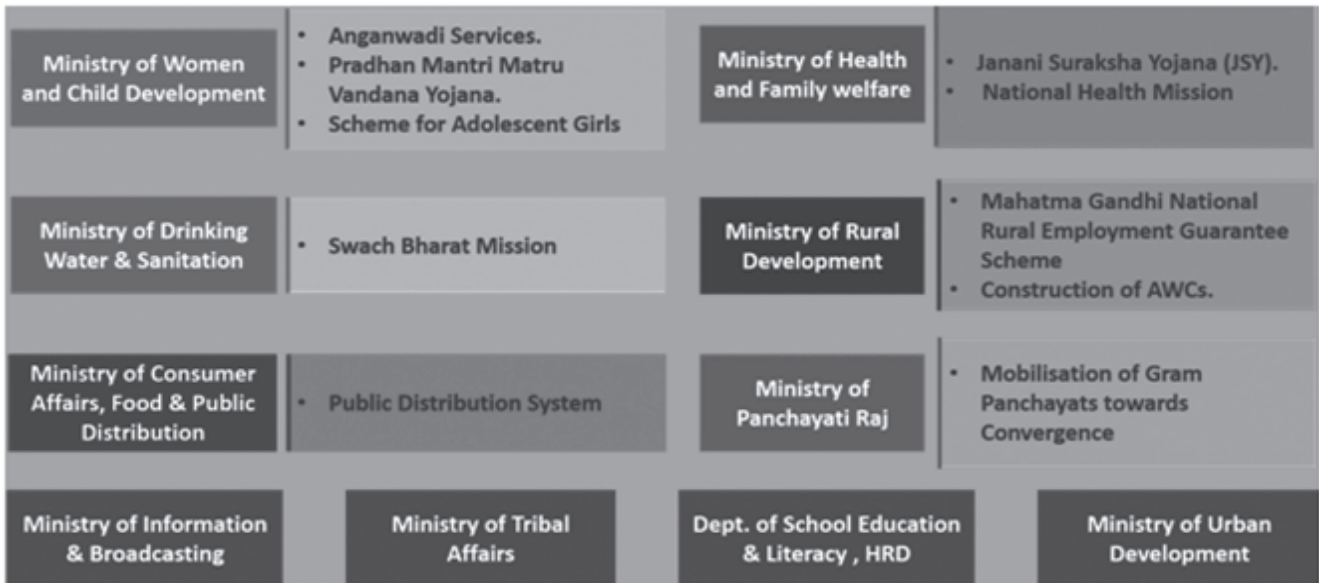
Ministry of Women and Child Development

- Anganwadi Services.
- Pradhan Mantri Matru Vandana Yojana.
- Scheme for Adolescent Girls

Ministry of Health and Family welfare

- Janani Suraksha Yojana (JSY).
- National Health Mission

Ministry of Drinking Water & Sanitation

- Swach Bharat Mission

Ministry of Rural Development

- Mahatma Gandhi National Rural Employment Guarantee Scheme
- Construction of AWCs.

Ministry of Consumer Affairs, Food & Public Distribution

- Public Distribution System

Ministry of Panchayati Raj

- Mobilisation of Gram Panchayats towards Convergence

Ministry of Information & Broadcasting

Ministry of Tribal Affairs

Dept. of School Education & Literacy , HRD

Ministry of Urban Development